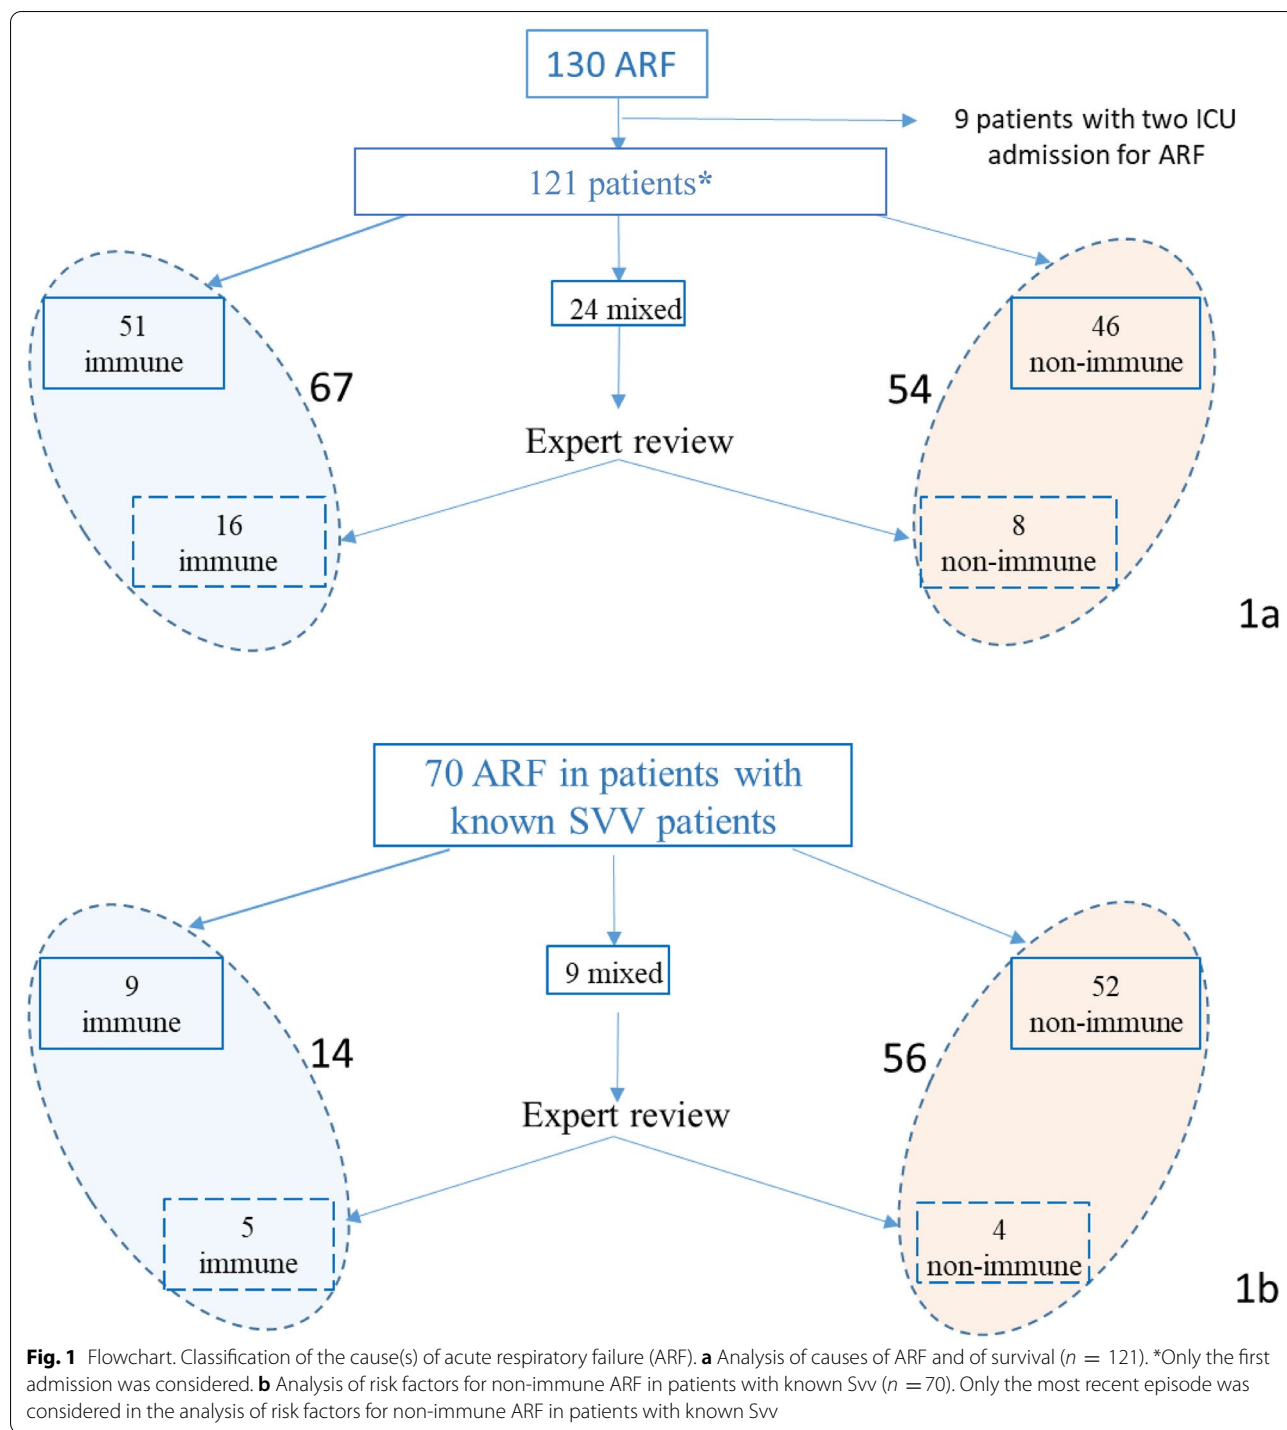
130 ARF

9 patients with two ICU admission for ARF

121 patients*

51 immune

67

24 mixed

54

46 non-immune

Expert review

16 immune

8 non-immune

1a

70 ARF in patients with known SVV patients

9 immune

14

9 mixed

56

52 non-immune

Expert review

5 immune

4 non-immune

1b

**Fig. 1** Flowchart. Classification of the cause(s) of acute respiratory failure (ARF). **a** Analysis of causes of ARF and of survival ($n = 121$). *Only the first admission was considered. **b** Analysis of risk factors for non-immune ARF in patients with known Svv ($n = 70$). Only the most recent episode was considered in the analysis of risk factors for non-immune ARF in patients with known Svv